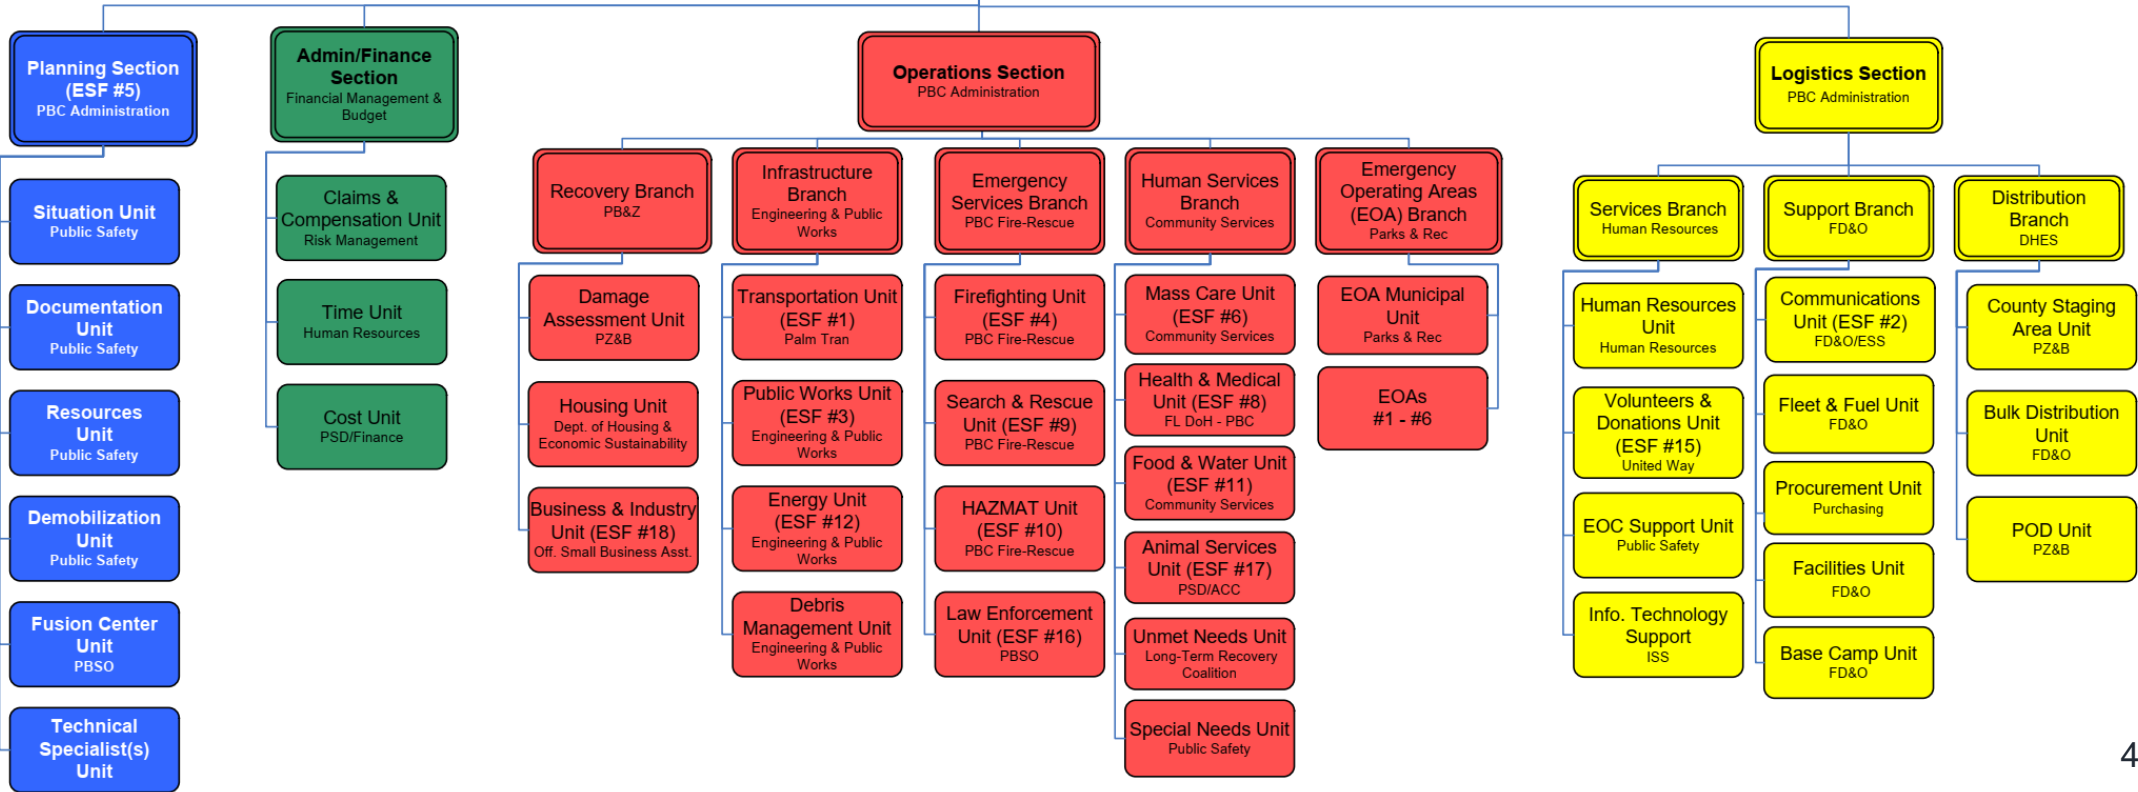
Planning Section (ESF #5)
PBC Administration

Situation Unit
Public Safety

Documentation Unit
Public Safety

Resources Unit
Public Safety

Demobilization Unit
Public Safety

Fusion Center Unit
PBSO

Technical Specialist(s) Unit

Admin/Finance Section
Financial Management & Budget

Claims & Compensation Unit
Risk Management

Time Unit
Human Resources

Cost Unit
PSD/Finance

Operations Section
PBC Administration

Recovery Branch
PB&Z

Damage Assessment Unit
PZ&B

Housing Unit
Dept. of Housing & Economic Sustainability

Business & Industry Unit (ESF #18)
Off. Small Business Asst.

Infrastructure Branch
Engineering & Public Works

Transportation Unit (ESF #1)
Palm Tran

Public Works Unit (ESF #3)
Engineering & Public Works

Energy Unit (ESF #12)
Engineering & Public Works

Debris Management Unit
Engineering & Public Works

Emergency Services Branch
PBC Fire-Rescue

Firefighting Unit (ESF #4)
PBC Fire-Rescue

Search & Rescue Unit (ESF #9)
PBC Fire-Rescue

HAZMAT Unit (ESF #10)
PBC Fire-Rescue

Law Enforcement Unit (ESF #16)
PBSO

Human Services Branch
Community Services

Mass Care Unit (ESF #6)
Community Services

Health & Medical Unit (ESF #8)
FL DoH - PBC

Food & Water Unit (ESF #11)
Community Services

Animal Services Unit (ESF #17)
PSD/ACC

Unmet Needs Unit
Long-Term Recovery Coalition

Special Needs Unit
Public Safety

Emergency Operating Areas (EOA) Branch
Parks & Rec

EOA Municipal Unit
Parks & Rec

EOAs #1 - #6

Logistics Section
PBC Administration

Services Branch
Human Resources

Human Resources Unit
Human Resources

Volunteers & Donations Unit (ESF #15)
United Way

EOC Support Unit
Public Safety

Info. Technology Support
ISS

Support Branch
FD&O

Communications Unit (ESF #2)
FD&O/ESS

Fleet & Fuel Unit
FD&O

Procurement Unit
Purchasing

Facilities Unit
FD&O

Base Camp Unit
FD&O

Distribution Branch
DHES

County Staging Area Unit
PZ&B

Bulk Distribution Unit
FD&O

POD Unit
PZ&B

4